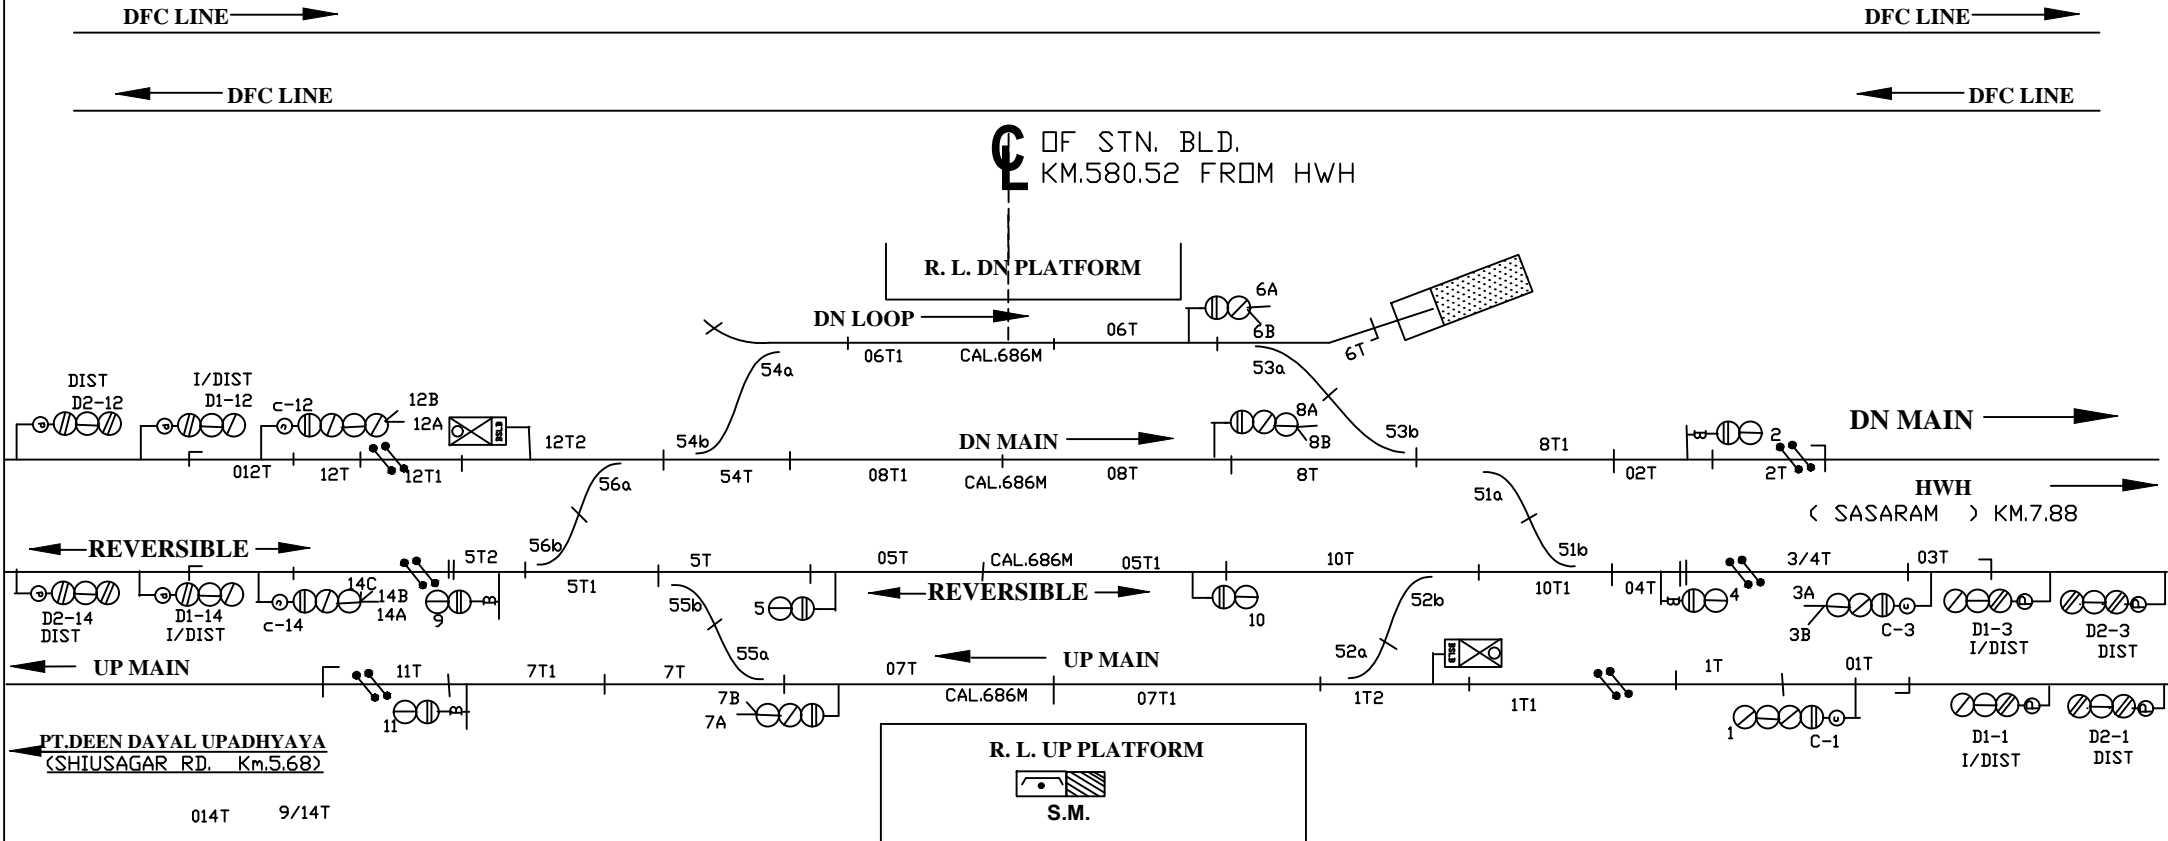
DFC LINE

DFC LINE

DFC LINE

DFC LINE

℄ OF STN. BLD.
KM.580.52 FROM HWH

R. L. DN PLATFORM

DN LOOP

06T

6A

6B

6T

06T1

CAL.686M

54a

53a

DIST
D2-12

I/DIST
D1-12

C-12

12B

12A

12T2

54b

DN MAIN

8A

8B

53b

8T1

2

DN MAIN

012T

12T

12T1

54T

08T1

CAL.686M

08T

8T

02T

2T

HWH

56a

51a

( SASARAM ) KM.7.88

REVERSIBLE

56b

5T2

5T

05T

CAL.686M

05T1

10T

51b

3/4T

03T

D2-14
DIST

D1-14
I/DIST

C-14

14C

14B

14A

9

5T1

55b

5

REVERSIBLE

10

52b

10T1

04T

4

3A

3B

C-3

D1-3
I/DIST

D2-3
DIST

UP MAIN

11T

7T1

7T

55a

07T

UP MAIN

52a

1T

01T

11

7B

7A

CAL.686M

07T1

1T2

1T1

1

C-1

D1-1
I/DIST

D2-1
DIST

PT.DEEN DAYAL UPADHYAYA
(SHIUSAGAR RD. Km.5.68)

R. L. UP PLATFORM

S.M.

014T

9/14T